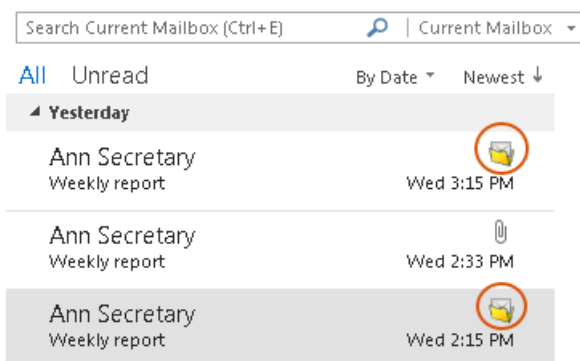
Search Current Mailbox (Ctrl+E) | Current Mailbox

All Unread By Date Newest ↓

Yesterday

Ann Secretary
Weekly report Wed 3:15 PM

Ann Secretary
Weekly report Wed 2:33 PM

Ann Secretary
Weekly report Wed 2:15 PM